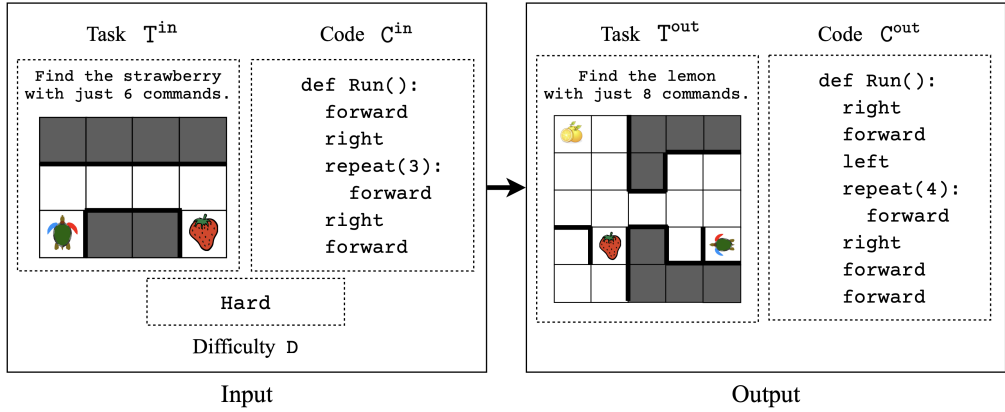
Task $T^{in}$

Code $C^{in}$

Find the strawberry with just 6 commands.

def Run():
forward
right
repeat(3):
forward
right
forward

Hard

Difficulty D

Input

Task $T^{out}$

Code $C^{out}$

Find the lemon with just 8 commands.

def Run():
right
forward
left
repeat(4):
forward
right
forward
forward

Output